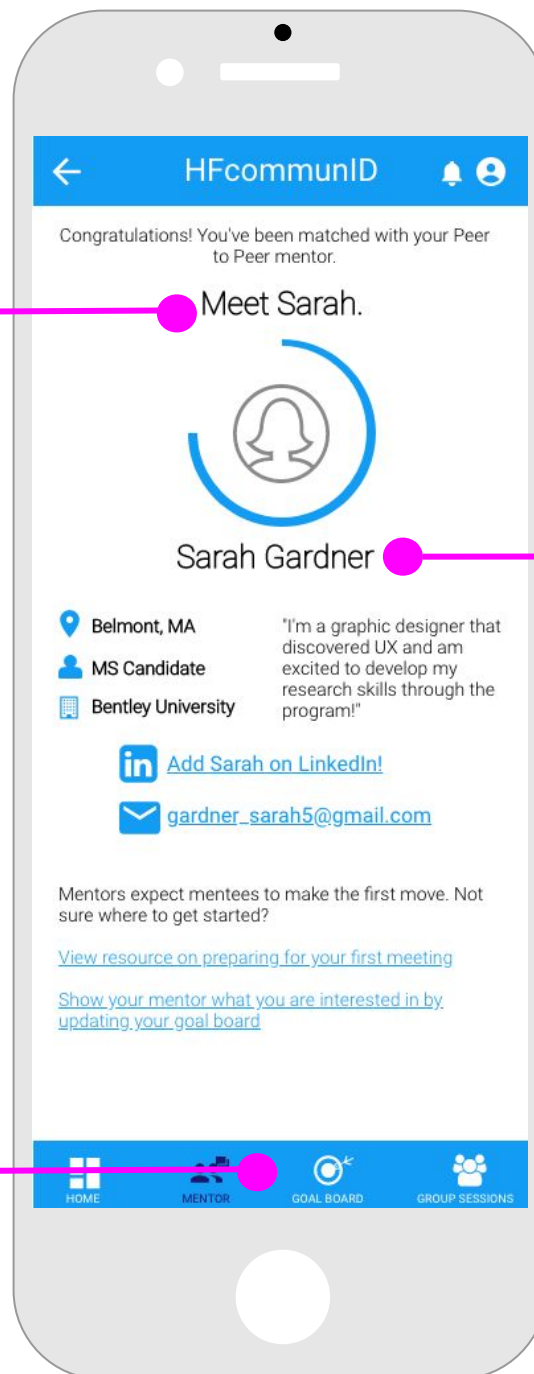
HFcommunID

Congratulations! You've been matched with your Peer to Peer mentor.

Meet Sarah.

Sarah Gardner

Belmont, MA

MS Candidate

Bentley University

"I'm a graphic designer that discovered UX and am excited to develop my research skills through the program!"

Add Sarah on LinkedIn!

gardner_sarah5@gmail.com

Mentors expect mentees to make the first move. Not sure where to get started?

View resource on preparing for your first meeting

Show your mentor what you are interested in by updating your goal board

HOME MENTOR GOAL BOARD GROUP SESSIONS